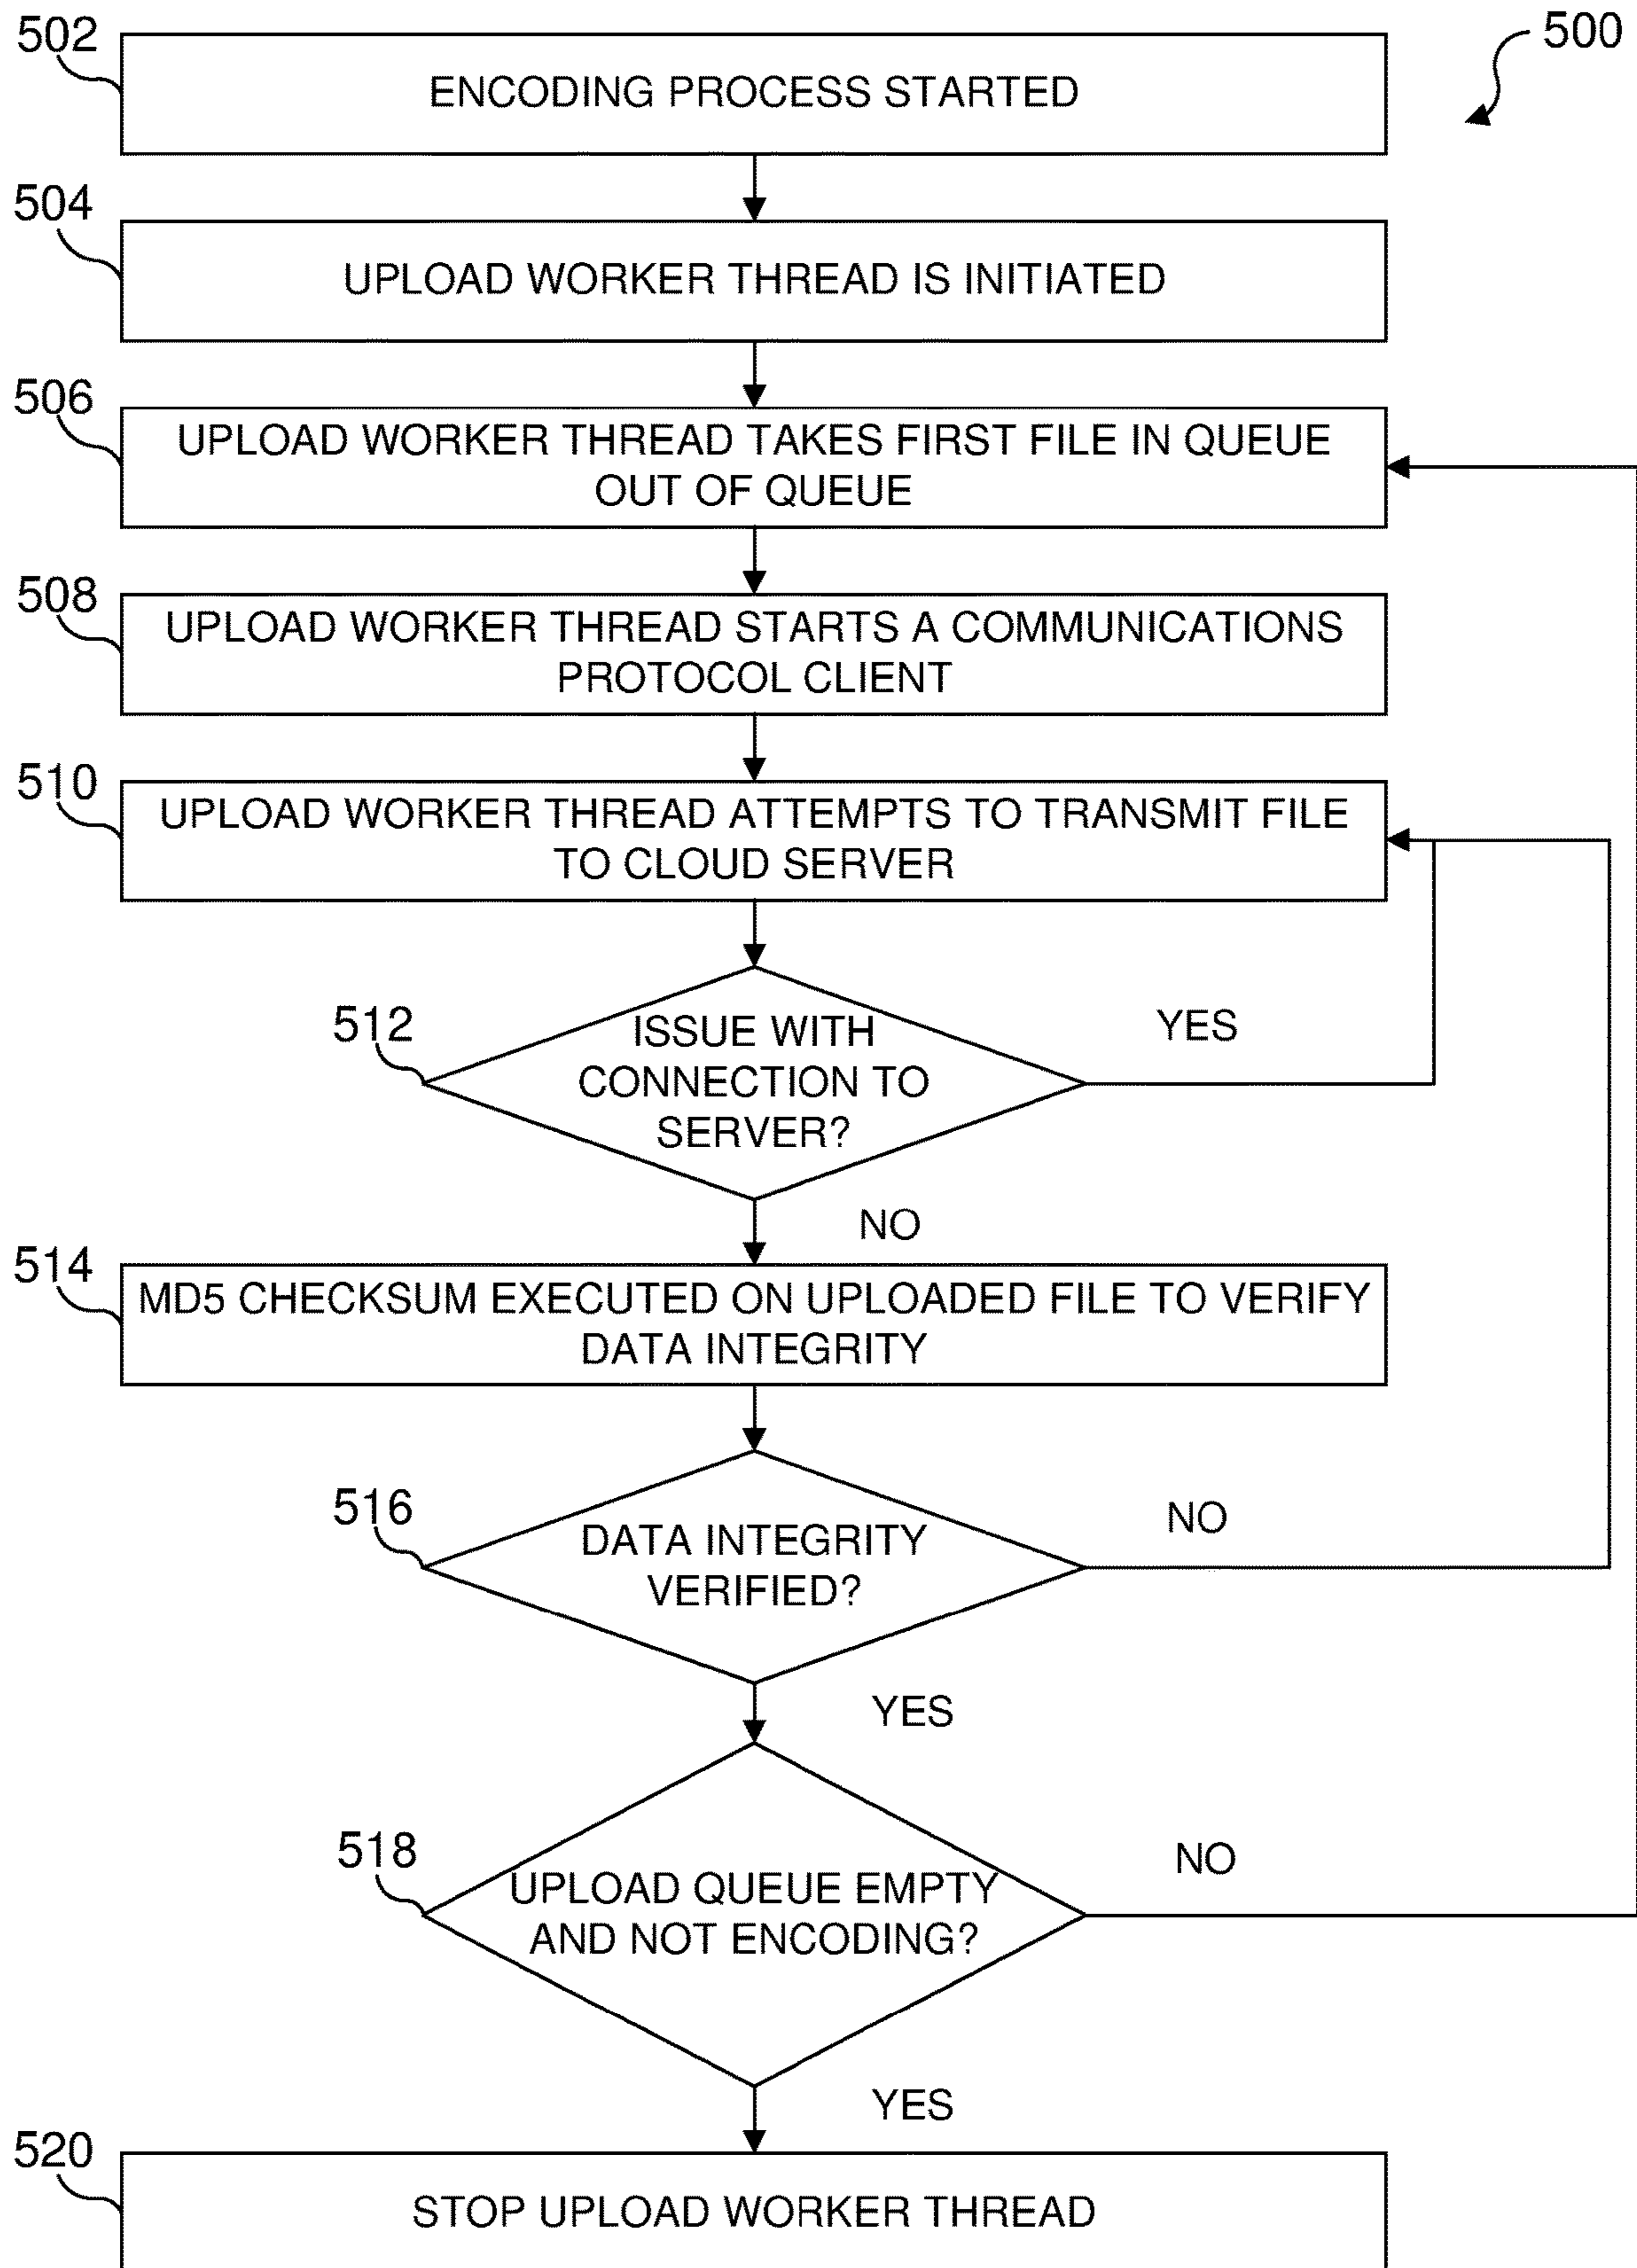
500

502
ENCODING PROCESS STARTED

504
UPLOAD WORKER THREAD IS INITIATED

506
UPLOAD WORKER THREAD TAKES FIRST FILE IN QUEUE OUT OF QUEUE

508
UPLOAD WORKER THREAD STARTS A COMMUNICATIONS PROTOCOL CLIENT

510
UPLOAD WORKER THREAD ATTEMPTS TO TRANSMIT FILE TO CLOUD SERVER

512
ISSUE WITH CONNECTION TO SERVER?
YES
NO

514
MD5 CHECKSUM EXECUTED ON UPLOADED FILE TO VERIFY DATA INTEGRITY

516
DATA INTEGRITY VERIFIED?
NO
YES

518
UPLOAD QUEUE EMPTY AND NOT ENCODING?
NO
YES

520
STOP UPLOAD WORKER THREAD